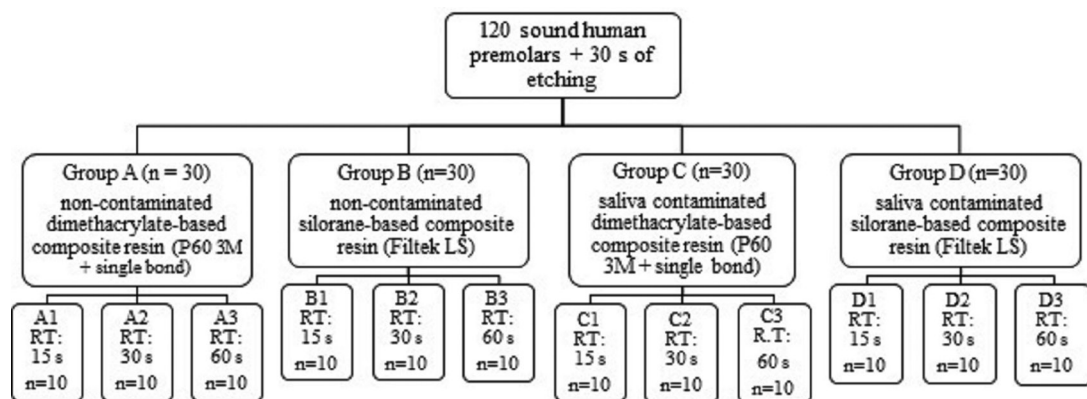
120 sound human premolars + 30 s of etching

Group A (n = 30)
non-contaminated dimethacrylate-based composite resin (P60 3M + single bond)

Group B (n=30)
non-contaminated silorane-based composite resin (Filtek LS)

Group C (n=30)
saliva contaminated dimethacrylate-based composite resin (P60 3M + single bond)

Group D (n=30)
saliva contaminated silorane-based composite resin (Filtek LS)

A1
RT: 15 s
n=10

A2
RT: 30 s
n=10

A3
RT: 60 s
n=10

B1
RT: 15 s
n=10

B2
RT: 30 s
n=10

B3
RT: 60 s
n=10

C1
RT: 15 s
n=10

C2
RT: 30 s
n=10

C3
R.T: 60 s
n=10

D1
RT: 15 s
n=10

D2
RT: 30 s
n=10

D3
RT: 60 s
n=10